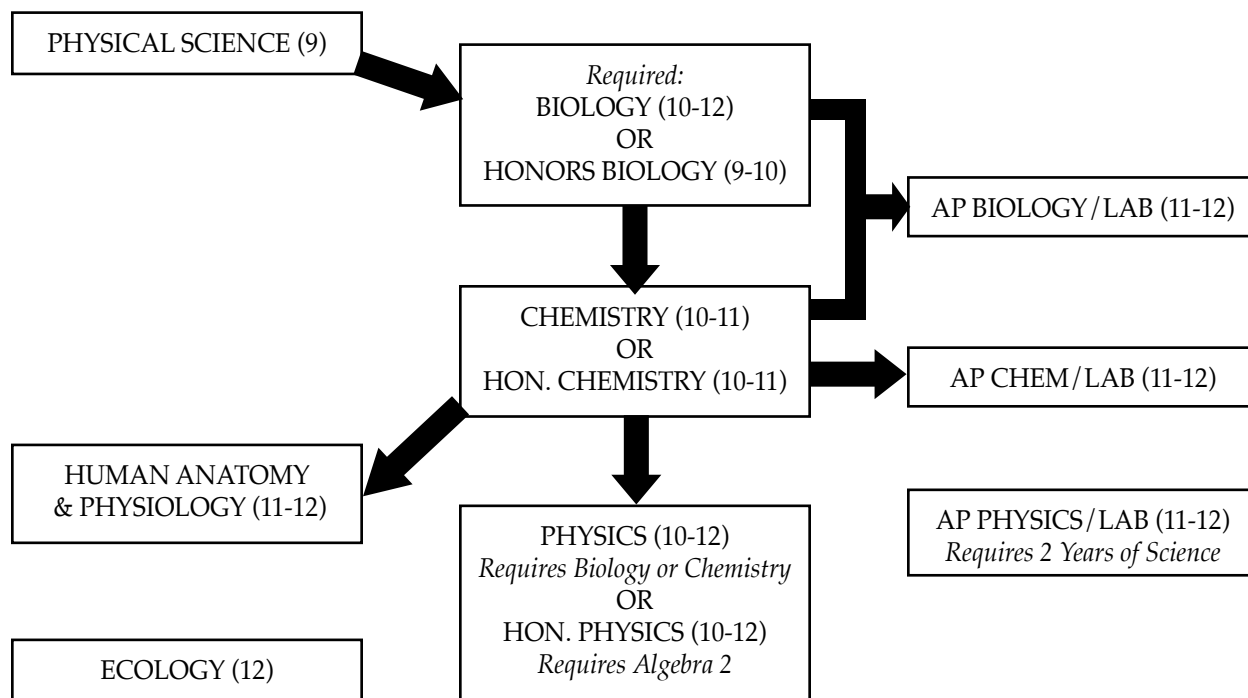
PHYSICAL SCIENCE (9)

*Required:*
BIOLOGY (10-12)
OR
HONORS BIOLOGY (9-10)

AP BIOLOGY/LAB (11-12)

CHEMISTRY (10-11)
OR
HON. CHEMISTRY (10-11)

AP CHEM/LAB (11-12)

HUMAN ANATOMY & PHYSIOLOGY (11-12)

PHYSICS (10-12)
*Requires Biology or Chemistry*
OR
HON. PHYSICS (10-12)
*Requires Algebra 2*

AP PHYSICS/LAB (11-12)
*Requires 2 Years of Science*

ECOLOGY (12)